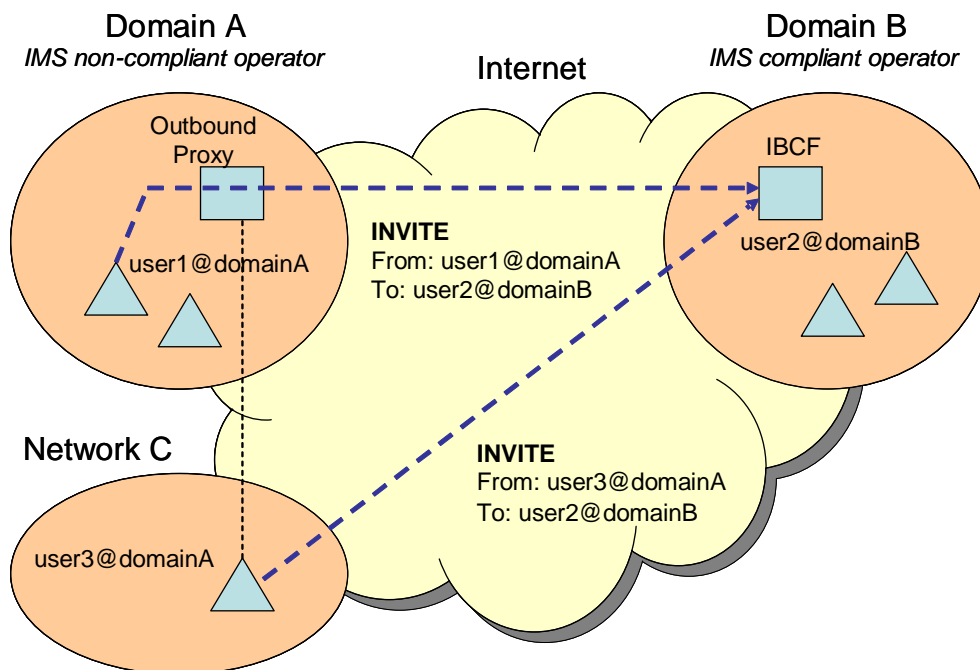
Domain A
IMS non-compliant operator

Internet

Domain B
IMS compliant operator

Outbound Proxy

IBCF

user1@domainA

INVITE
From: user1@domainA
To: user2@domainB

user2@domainB

Network C

INVITE
From: user3@domainA
To: user2@domainB

user3@domainA